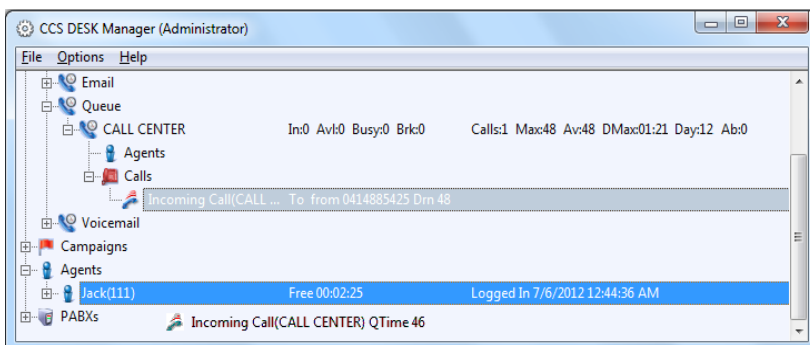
CCS DESK Manager (Administrator)

File Options Help

Email
Queue
CALL CENTER In:0 Avl:0 Busy:0 Brk:0 Calls:1 Max:48 Av:48 DMax:01:21 Day:12 Ab:0
Agents
Calls
Incoming Call(CALL ... To from 0414885425 Drn 48
Voicemail
Campaigns
Agents
Jack(111) Free 00:02:25 Logged In 7/6/2012 12:44:36 AM
PABXs
Incoming Call(CALL CENTER) QTime 46